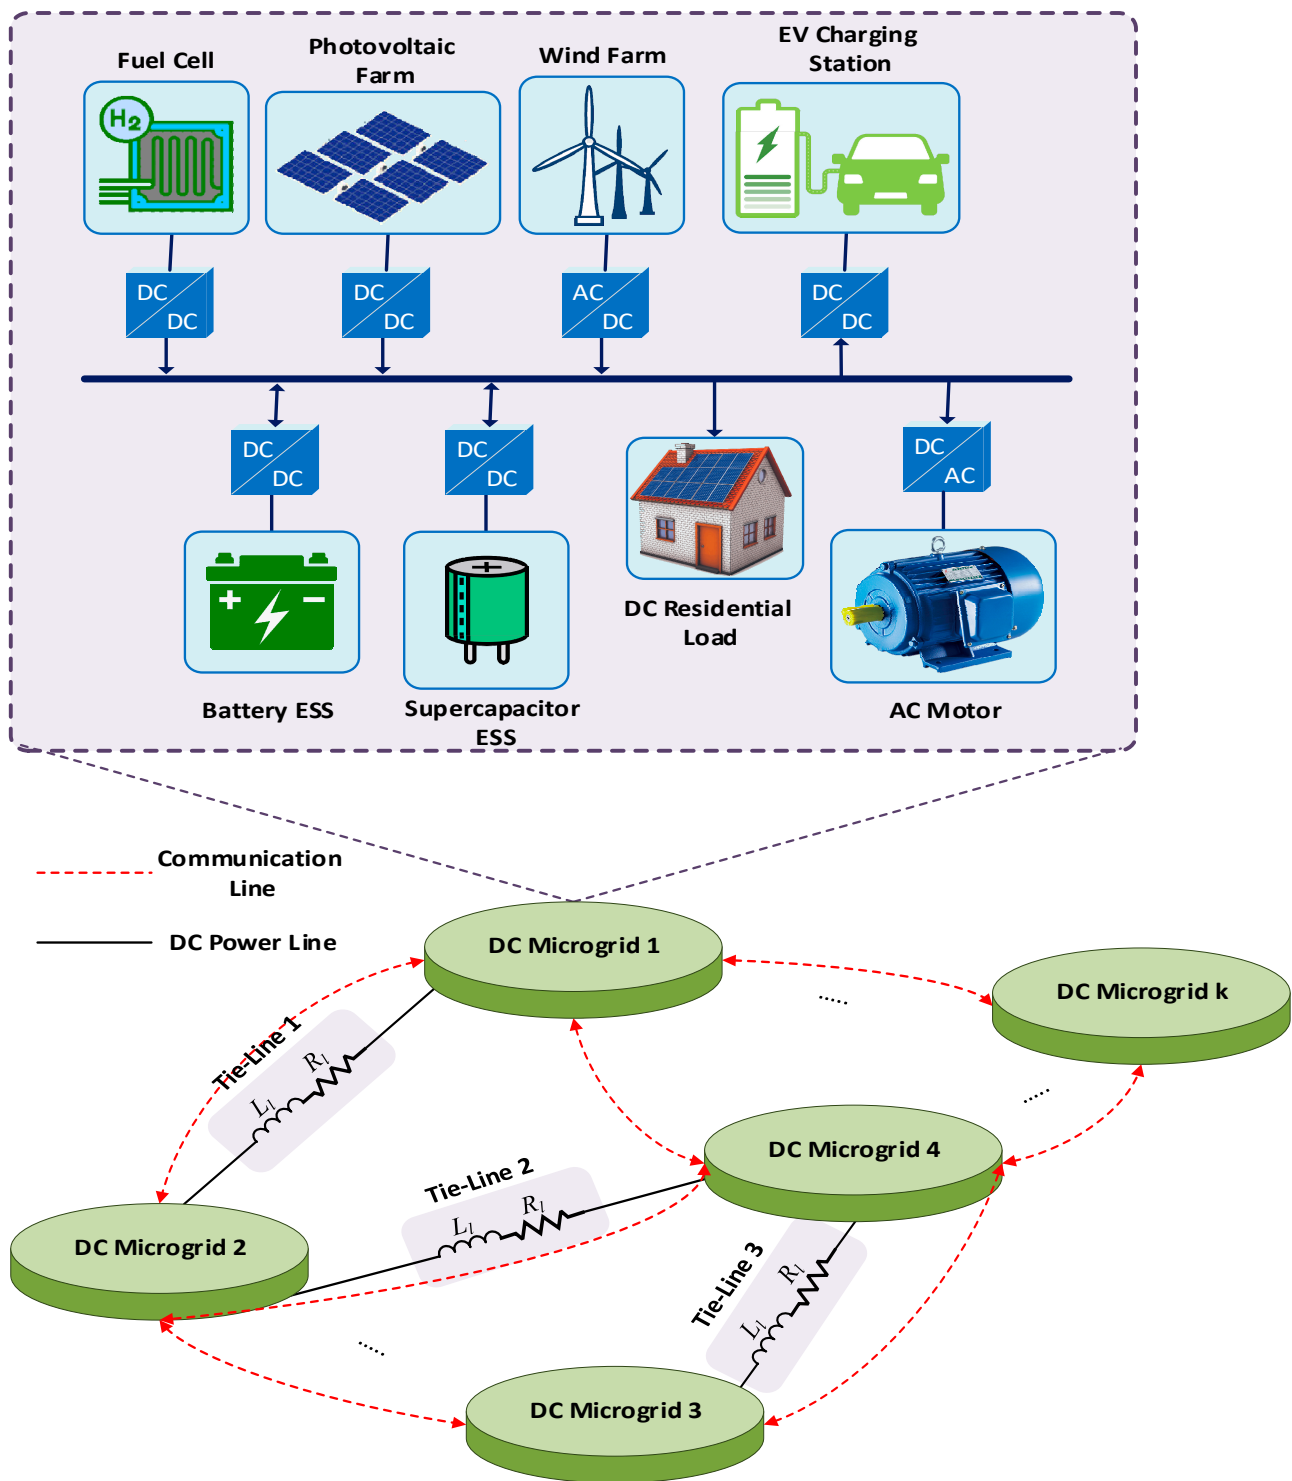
Fuel Cell

$H_2$

Photovoltaic Farm

Wind Farm

EV Charging Station

DC DC

DC DC

AC DC

DC DC

DC DC

DC DC

DC AC

Battery ESS

Supercapacitor ESS

DC Residential Load

AC Motor

Communication Line

DC Power Line

DC Microgrid 1

DC Microgrid k

DC Microgrid 4

DC Microgrid 2

DC Microgrid 3

Tie-Line 1

$L_l$ $R_l$

Tie-Line 2

$L_l$ $R_l$

Tie-Line 3

$L_l$ $R_l$

.....

....

....